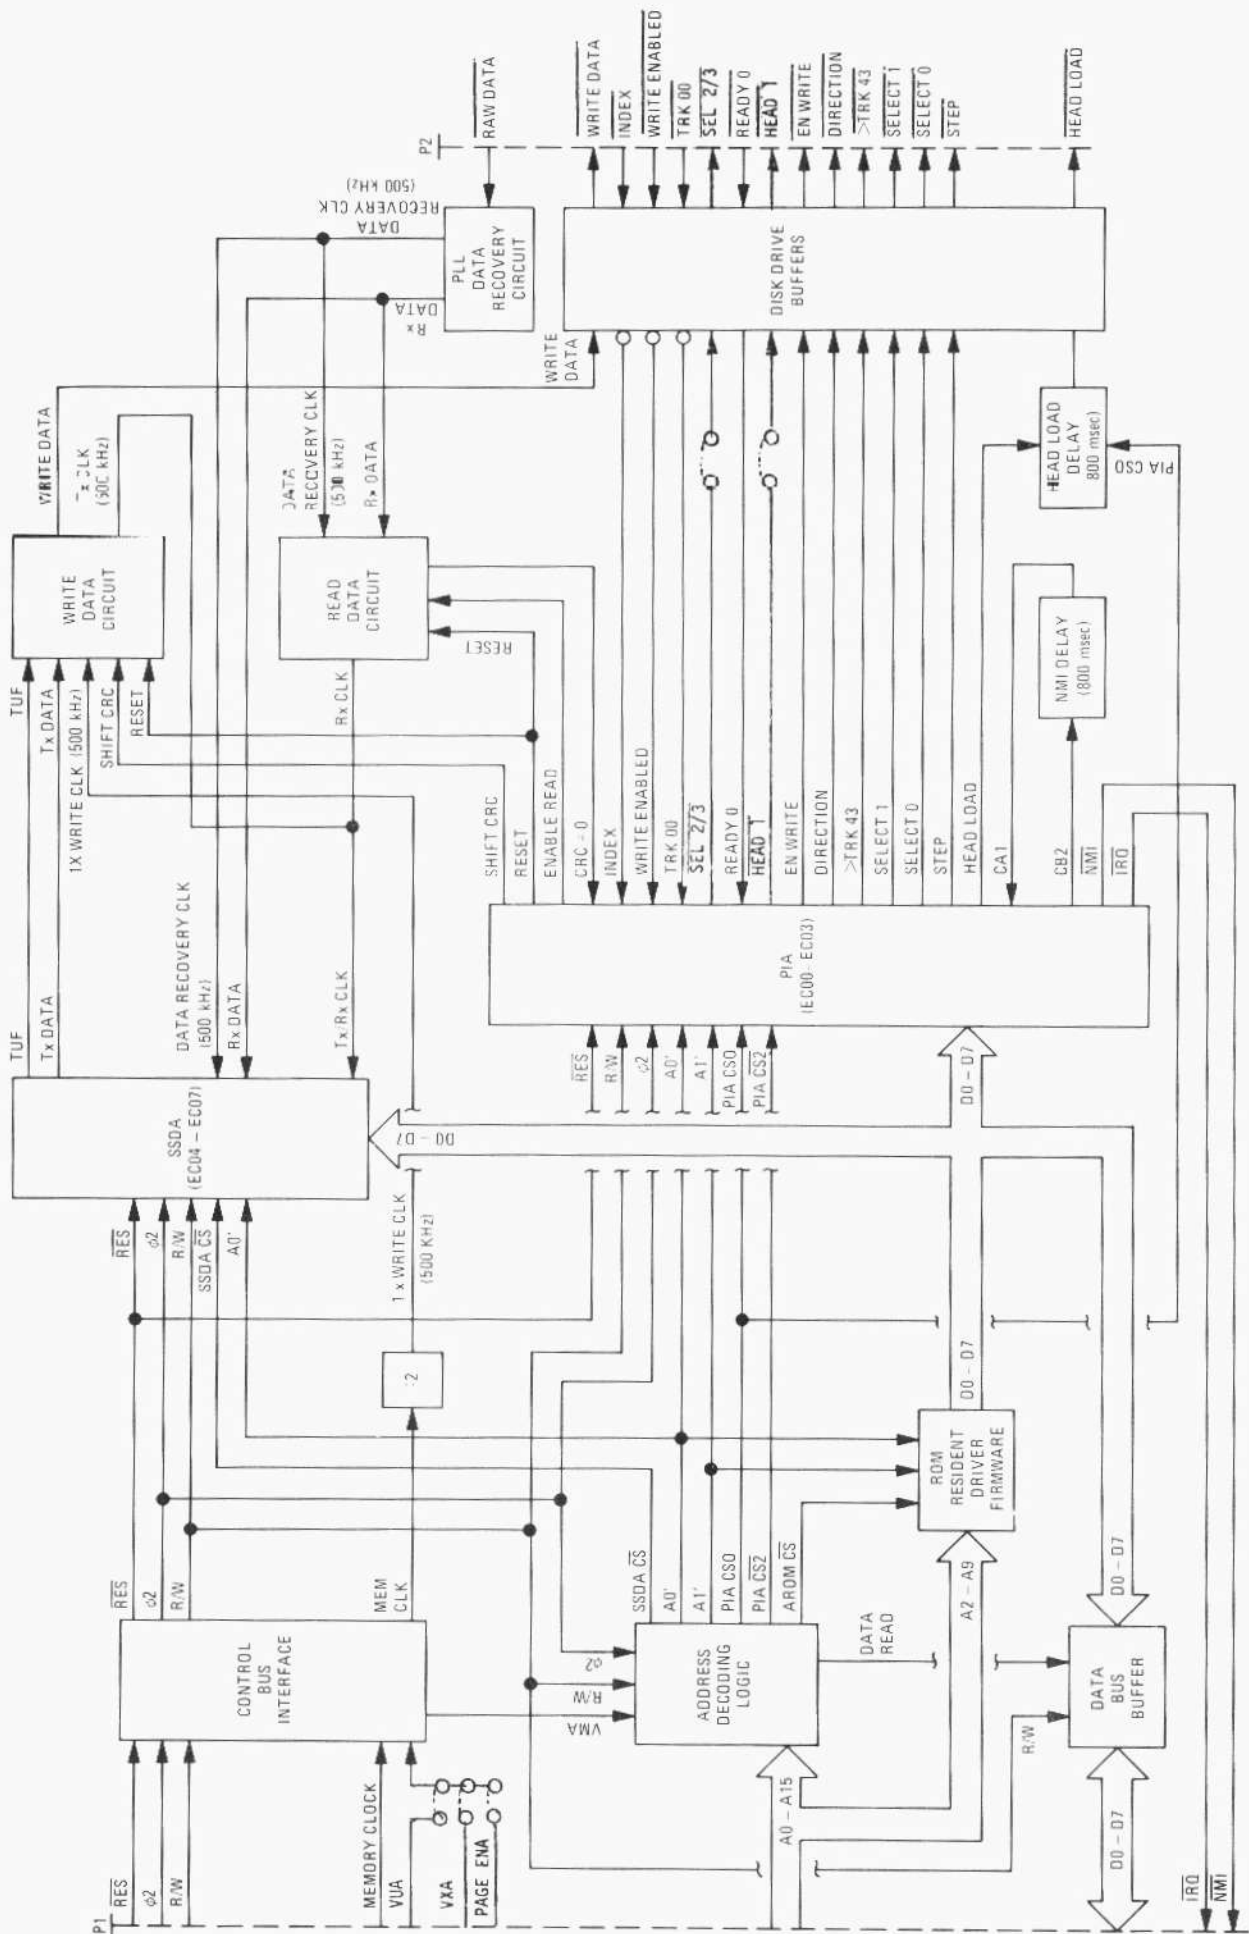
P2
RAW DATA
WRITE DATA
INDEX
WRITE ENABLED
TRK 00
SEL 2/3
READY 0
HEAD 1
EN WRITE
DIRECTION
>TRK 43
SELECT 1
SELECT 0
STEP
HEAD LOAD

DATA
RECOVERY CLK
(500 kHz)
PLL
DATA
RECOVERY
CIRCUIT
Rx
DATA
WRITE
DATA
DISK DRIVE
BUFFERS

WRITE DATA
1x CLK
(500 kHz)
WRITE
DATA
CIRCUIT
DATA
RECOVERY CLK
(500 kHz)
Rx DATA
READ
DATA
CIRCUIT
RESET
HEAD LOAD
DELAY
800 msec
PIA CS0

TUF
Tx DATA
1X WRITE CLK (500 kHz)
SHIFT CRC
RESET
Rx CLK
SHIFT CRC
RESET
ENABLE READ
CRC - 0
INDEX
WRITE ENABLED
TRK 00
SEL 2/3
READY 0
HEAD 1
EN WRITE
DIRECTION
>TRK 43
SELECT 1
SELECT 0
STEP
HEAD LOAD
CA1
CB2
NMI
IRQ
NMI DELAY
(800 msec)

TUF
Tx DATA
DATA RECOVERY CLK
(500 kHz)
Rx DATA
Tx/Rx CLK
PIA
(EC00 - EC03)
SSDA
(EC04 - EC07)
D0 - D7
D0 - D7
RES
R/W
φ2
A0'
A1'
PIA CS0
PIA CS2

RES
φ2
R/W
SSDA CS
A0'
1 x WRITE CLK
(500 kHz)
÷2
D0 - D7
ROM
RESIDENT
DRIVER
FIRMWARE
D0 - D7

RES
φ2
R/W
MEM
CLK
CONTROL
BUS
INTERFACE
SSDA CS
A0'
A1'
PIA CS0
PIA CS2
AROM CS
φ2
R/W
VMA
ADDRESS
DECODING
LOGIC
DATA
READ
A2 - A9
R/W
DATA
BUS
BUFFER
A0 - A15
D0 - D7

P1
RES
φ2
R/W
MEMORY CLOCK
VUA
VXA
PAGE ENA
IRQ
NMI